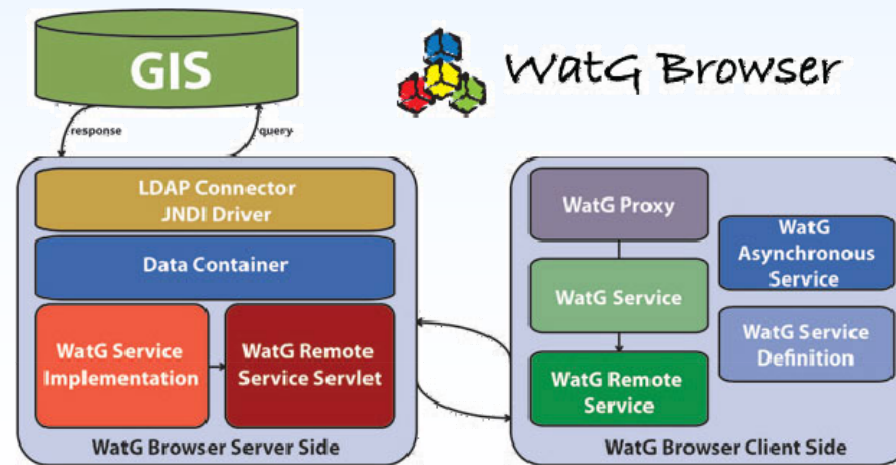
GIS

WatG Browser

response

query

LDAP Connector
JNDI Driver

Data Container

WatG Service Implementation

WatG Remote Service Servlet

WatG Browser Server Side

WatG Proxy

WatG Service

WatG Remote Service

WatG Asynchronous Service

WatG Service Definition

WatG Browser Client Side